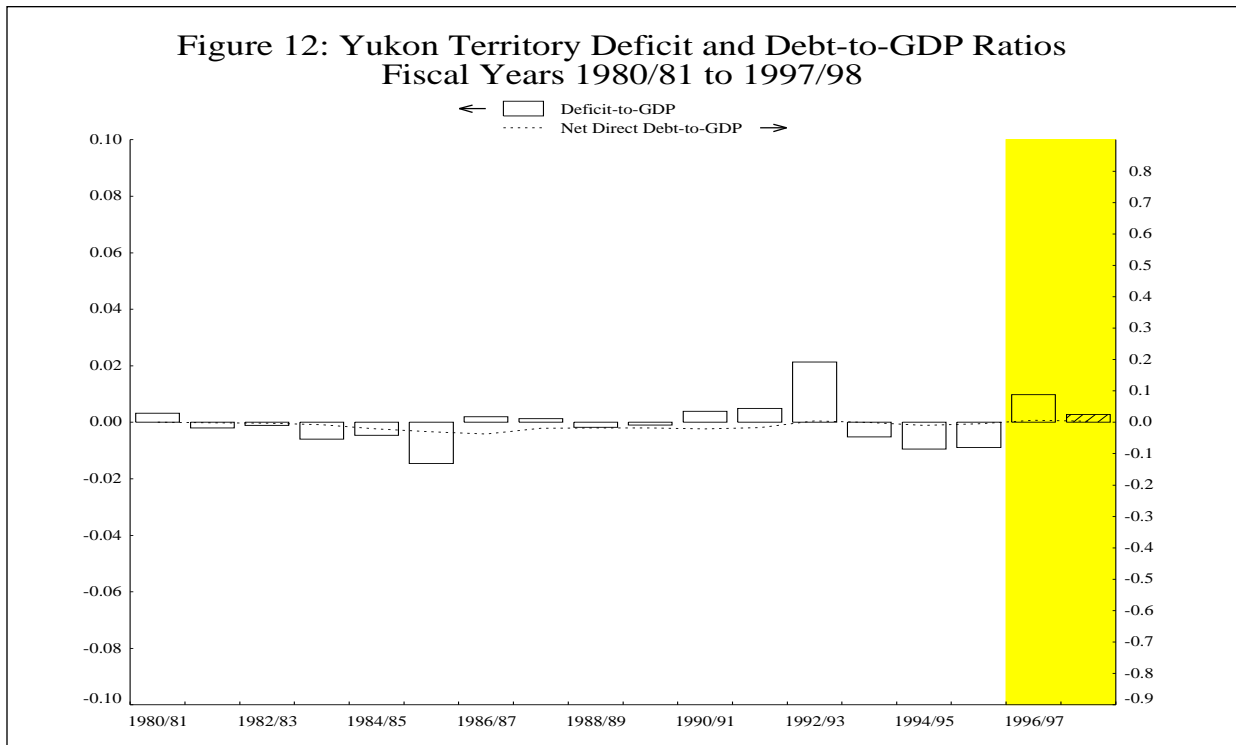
Figure 12: Yukon Territory Deficit and Debt-to-GDP Ratios
Fiscal Years 1980/81 to 1997/98

← Deficit-to-GDP
Net Direct Debt-to-GDP →

0.10
0.08
0.06
0.04
0.02
0.00
-0.02
-0.04
-0.06
-0.08
-0.10

0.8
0.7
0.6
0.5
0.4
0.3
0.2
0.1
0.0
-0.1
-0.2
-0.3
-0.4
-0.5
-0.6
-0.7
-0.8
-0.9

1980/81
1982/83
1984/85
1986/87
1988/89
1990/91
1992/93
1994/95
1996/97